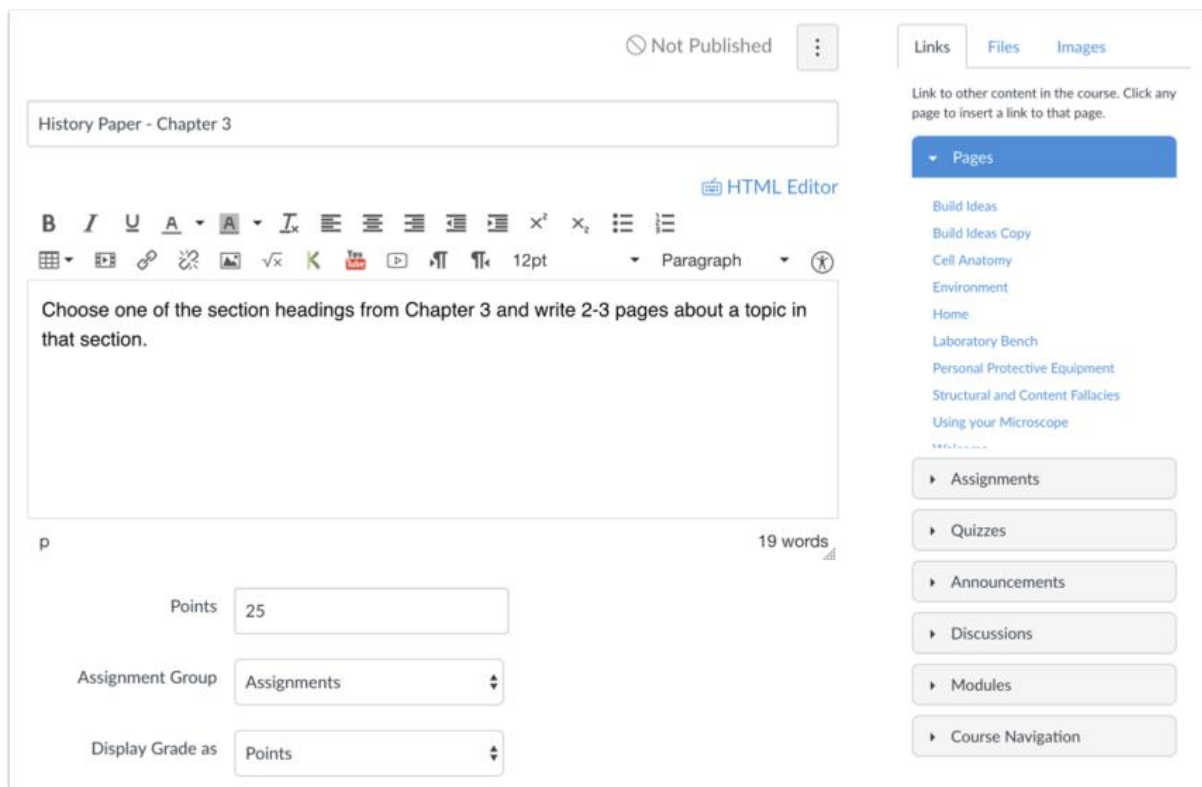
Not Published

History Paper - Chapter 3

HTML Editor

B I U A A $T_x$ $x^2$ $x_2$

12pt Paragraph

Choose one of the section headings from Chapter 3 and write 2-3 pages about a topic in that section.

p

19 words

Points 25

Assignment Group Assignments

Display Grade as Points

Links Files Images

Link to other content in the course. Click any page to insert a link to that page.

Pages

Build Ideas
Build Ideas Copy
Cell Anatomy
Environment
Home
Laboratory Bench
Personal Protective Equipment
Structural and Content Fallacies
Using your Microscope
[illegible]

Assignments

Quizzes

Announcements

Discussions

Modules

Course Navigation